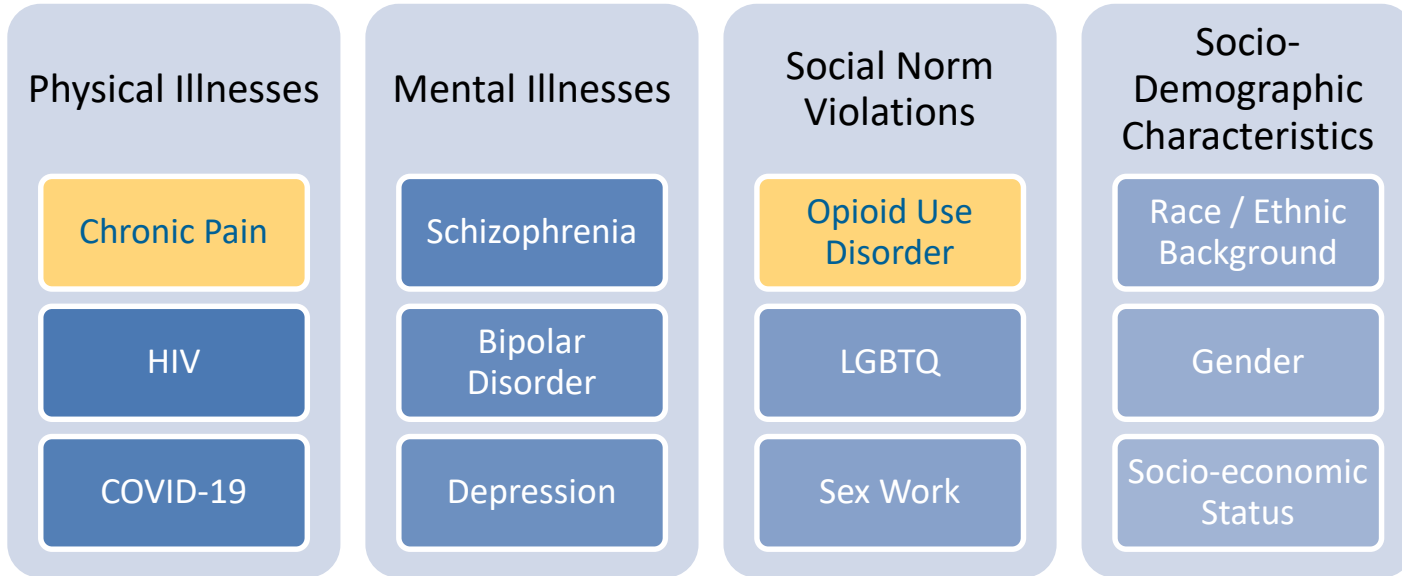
Physical Illnesses

Chronic Pain

HIV

COVID-19

Mental Illnesses

Schizophrenia

Bipolar Disorder

Depression

Social Norm Violations

Opioid Use Disorder

LGBTQ

Sex Work

Socio-Demographic Characteristics

Race / Ethnic Background

Gender

Socio-economic Status